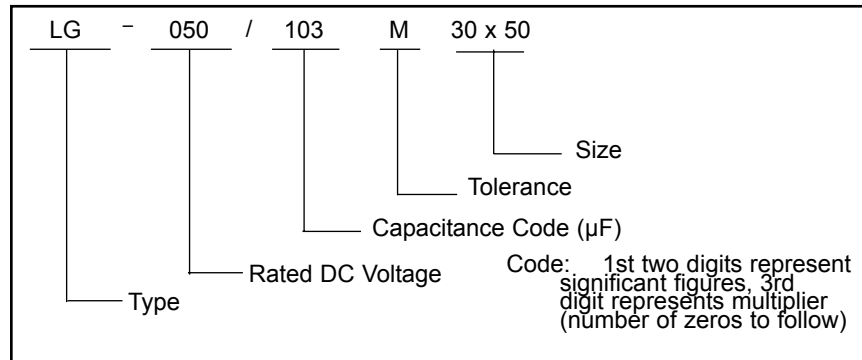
LG – 050 / 103 M 30 x 50

Size

Tolerance

Capacitance Code (µF)

Rated DC Voltage

Code: 1st two digits represent significant figures, 3rd digit represents multiplier (number of zeros to follow)

Type